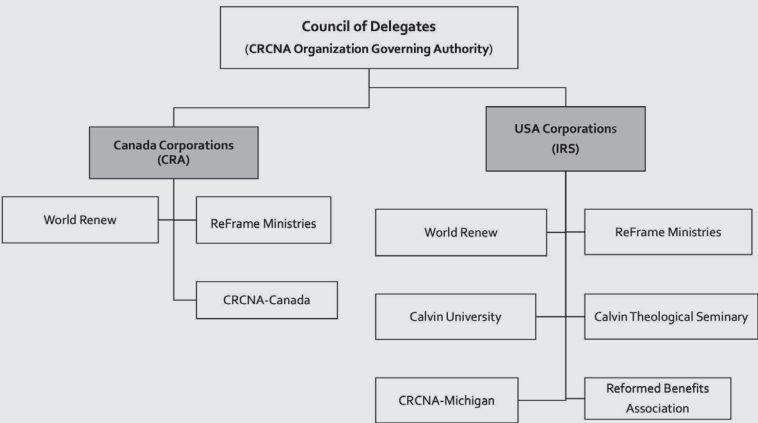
Council of Delegates
(CRCNA Organization Governing Authority)

Canada Corporations
(CRA)

World Renew

ReFrame Ministries

CRCNA-Canada

USA Corporations
(IRS)

World Renew

ReFrame Ministries

Calvin University

Calvin Theological Seminary

CRCNA-Michigan

Reformed Benefits Association